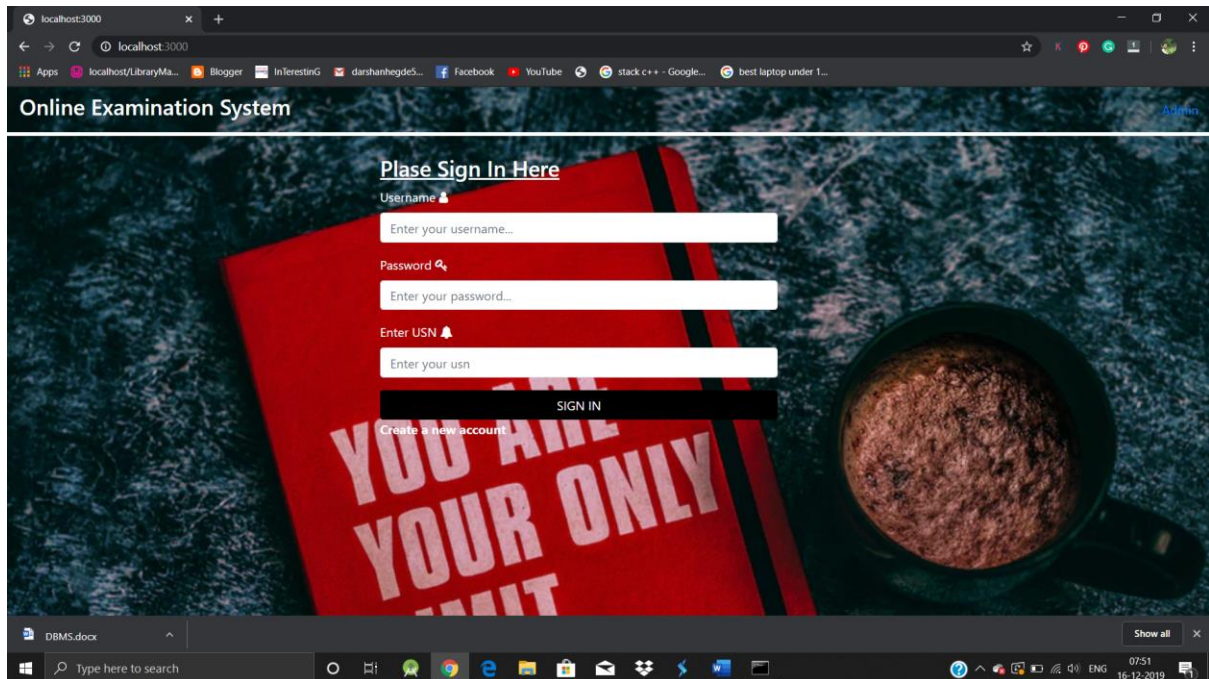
localhost:3000
×
+
localhost:3000
Apps localhost/LibraryMa... Blogger InTerestinG darshanhegde5... Facebook YouTube stack c++ - Google... best laptop under 1...

Online Examination System

Admin

Plase Sign In Here

Username

Enter your username...

Password

Enter your password...

Enter USN

Enter your usn

SIGN IN

Create a new account

YOU ARE YOUR ONLY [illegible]

DBMS.docx

Show all

Type here to search

ENG 07:51 16-12-2019